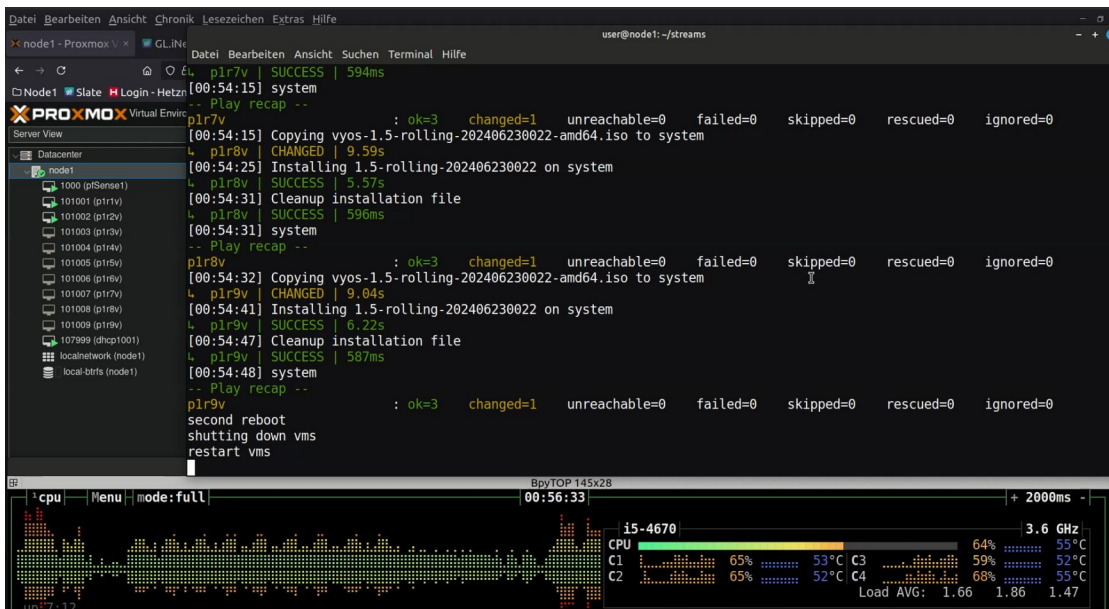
Datei Bearbeiten Ansicht Chronik Lesezeichen Extras Hilfe

node1 - Proxmox V × GL.iNe

user@node1: ~/streams

Datei Bearbeiten Ansicht Suchen Terminal Hilfe

Node1 Slate Login - Hetzn

PROXMOX Virtual Envir

Server View

Datacenter
node1
1000 (pfSense1)
101001 (p1r1v)
101002 (p1r2v)
101003 (p1r3v)
101004 (p1r4v)
101005 (p1r5v)
101006 (p1r6v)
101007 (p1r7v)
101008 (p1r8v)
101009 (p1r9v)
107999 (dhcp1001)
localnetwork (node1)
local-btrfs (node1)

↳ p1r7v | SUCCESS | 594ms
[00:54:15] system
-- Play recap --
p1r7v : ok=3 changed=1 unreachable=0 failed=0 skipped=0 rescued=0 ignored=0
[00:54:15] Copying vyos-1.5-rolling-202406230022-amd64.iso to system
↳ p1r8v | CHANGED | 9.59s
[00:54:25] Installing 1.5-rolling-202406230022 on system
↳ p1r8v | SUCCESS | 5.57s
[00:54:31] Cleanup installation file
↳ p1r8v | SUCCESS | 596ms
[00:54:31] system
-- Play recap --
p1r8v : ok=3 changed=1 unreachable=0 failed=0 skipped=0 rescued=0 ignored=0
[00:54:32] Copying vyos-1.5-rolling-202406230022-amd64.iso to system
↳ p1r9v | CHANGED | 9.04s
[00:54:41] Installing 1.5-rolling-202406230022 on system
↳ p1r9v | SUCCESS | 6.22s
[00:54:47] Cleanup installation file
↳ p1r9v | SUCCESS | 587ms
[00:54:48] system
-- Play recap --
p1r9v : ok=3 changed=1 unreachable=0 failed=0 skipped=0 rescued=0 ignored=0
second reboot
shutting down vms
restart vms

BpyTOP 145x28
¹cpu Menu mode:full 00:56:33 + 2000ms -
i5-4670 3.6 GHz
CPU 64% 55°C
C1 65% 53°C C3 59% 52°C
C2 65% 52°C C4 68% 55°C
Load AVG: 1.66 1.86 1.47
up 7:12